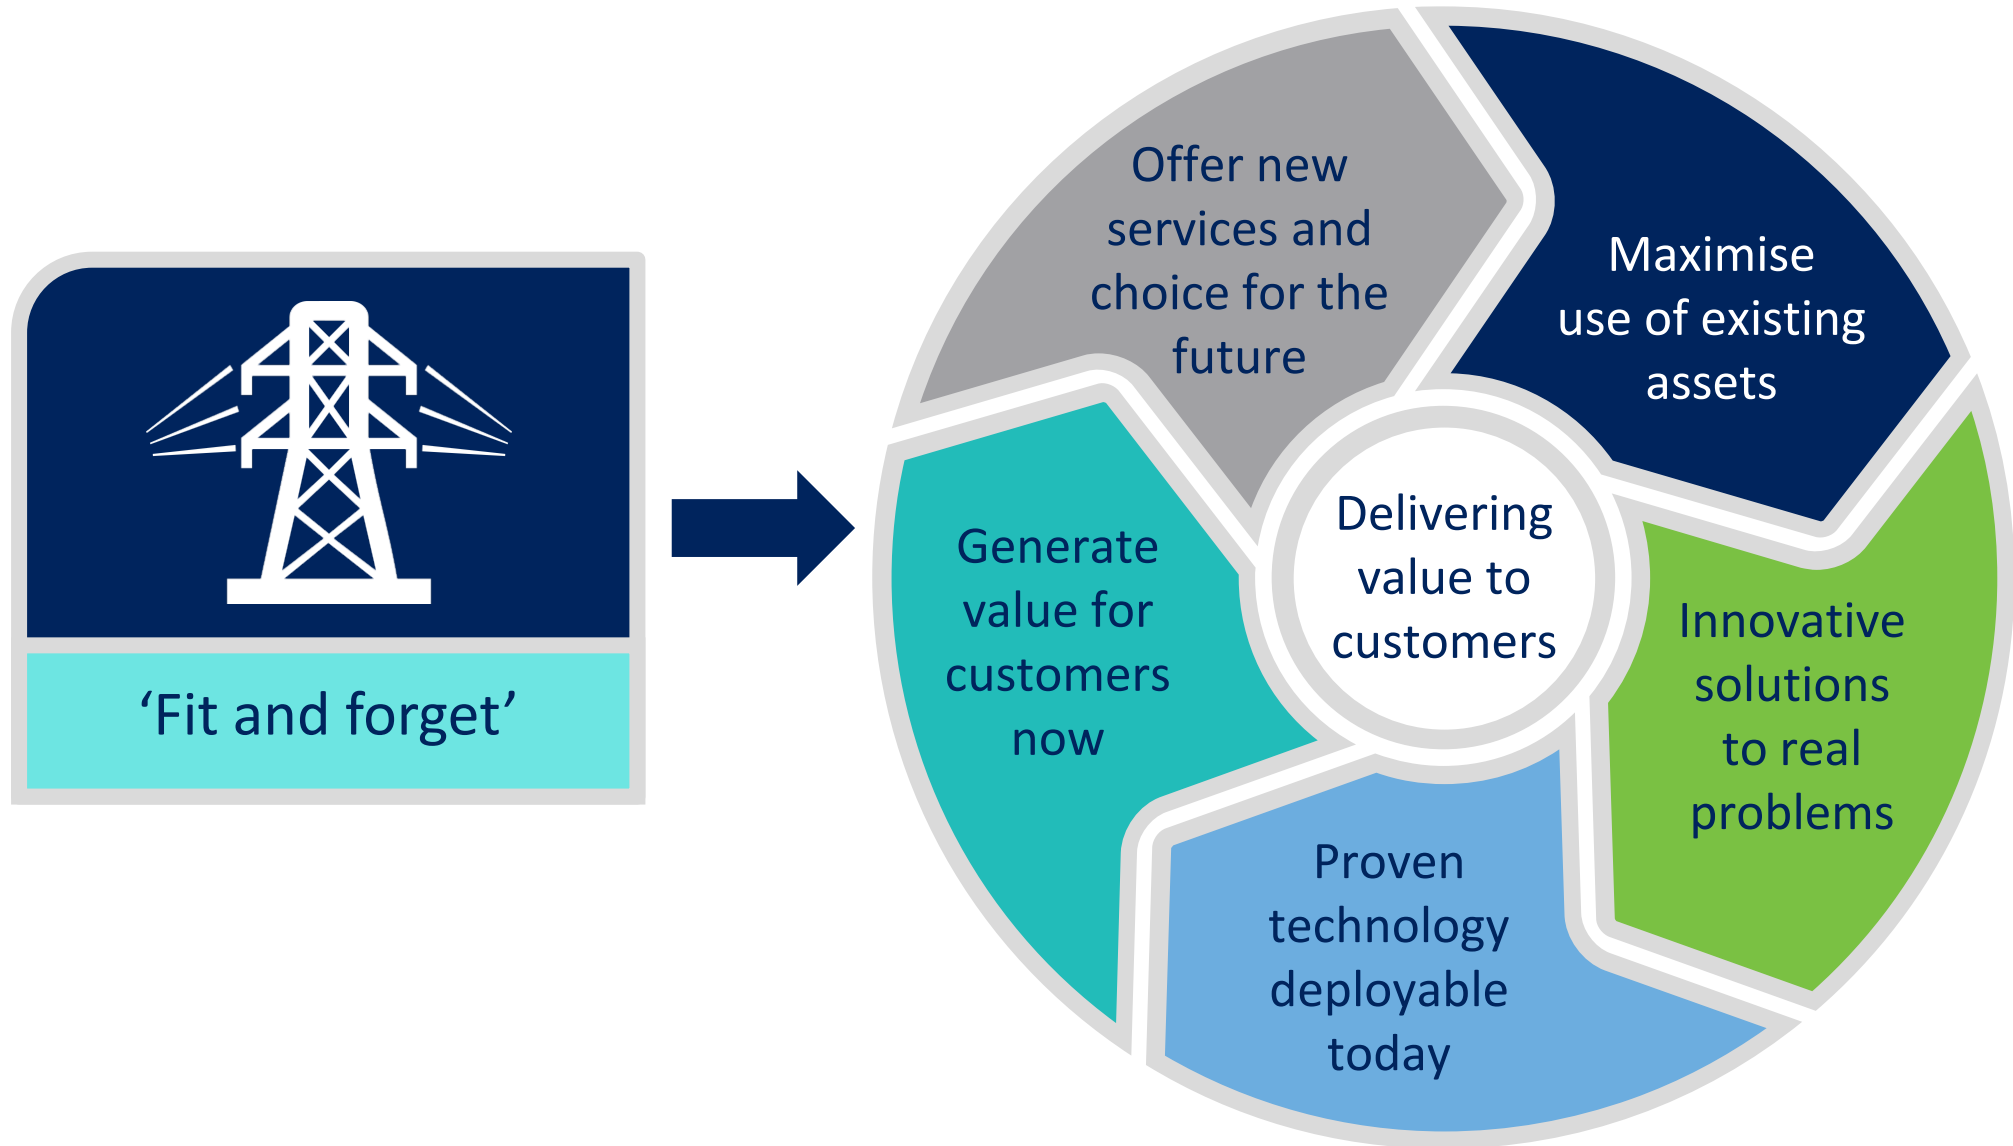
‘Fit and forget’

Offer new services and choice for the future

Maximise use of existing assets

Innovative solutions to real problems

Proven technology deployable today

Generate value for customers now

Delivering value to customers